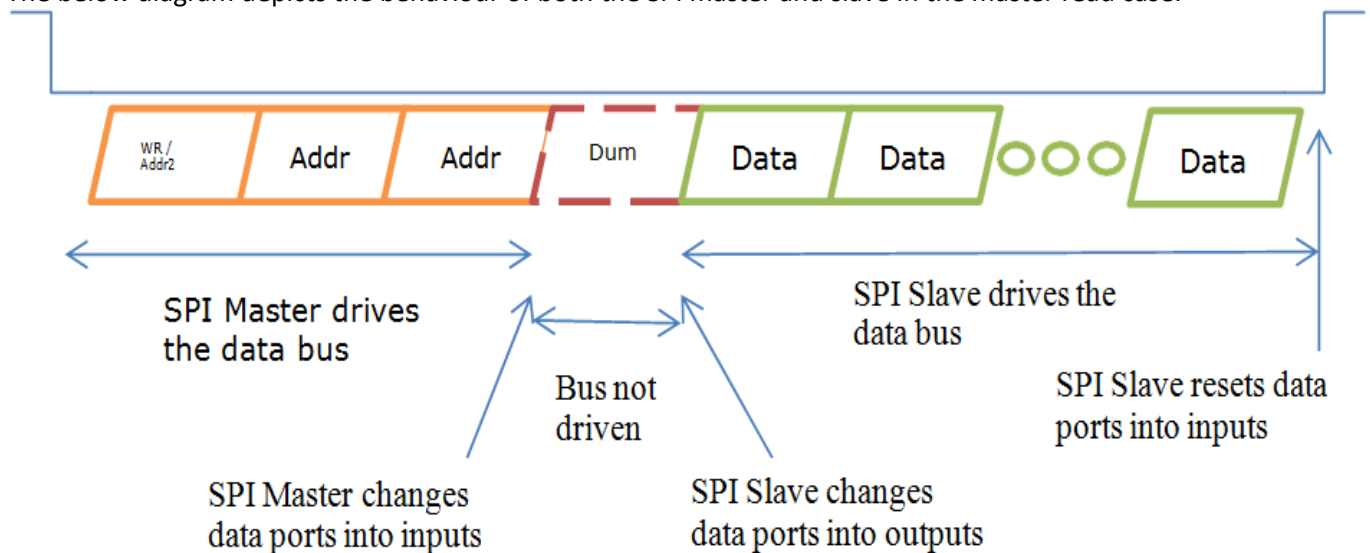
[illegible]

WR / Addr2

Addr

Addr

Dum

Data

Data

Data

SPI Master drives the data bus

SPI Slave drives the data bus

Bus not driven

SPI Slave resets data ports into inputs

SPI Master changes data ports into inputs

SPI Slave changes data ports into outputs